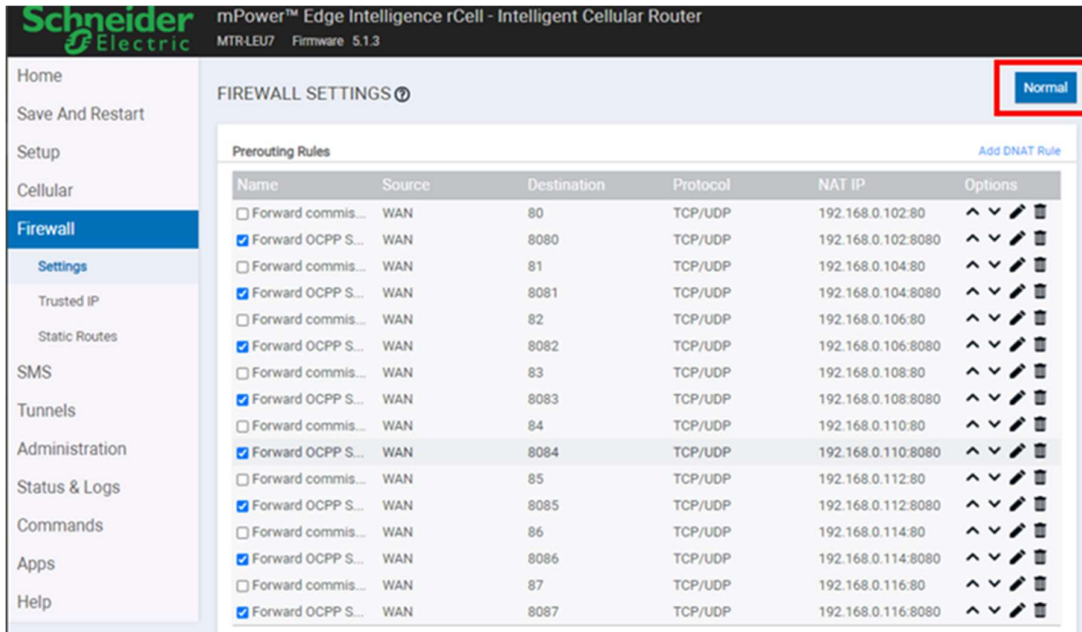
Schneider Electric

mPower™ Edge Intelligence rCell - Intelligent Cellular Router
MTR-LEU7 Firmware 5.1.3

Home
Save And Restart
Setup
Cellular
Firewall
Settings
Trusted IP
Static Routes
SMS
Tunnels
Administration
Status & Logs
Commands
Apps
Help

FIREWALL SETTINGS

Normal

Prerouting Rules

Add DNAT Rule

| Name | Source | Destination | Protocol | NAT IP | Options |
|---|---|---|---|---|---|
| Forward commis... | WAN | 80 | TCP/UDP | 192.168.0.102:80 | |
| Forward OCPP S... | WAN | 8080 | TCP/UDP | 192.168.0.102:8080 | |
| Forward commis... | WAN | 81 | TCP/UDP | 192.168.0.104:80 | |
| Forward OCPP S... | WAN | 8081 | TCP/UDP | 192.168.0.104:8080 | |
| Forward commis... | WAN | 82 | TCP/UDP | 192.168.0.106:80 | |
| Forward OCPP S... | WAN | 8082 | TCP/UDP | 192.168.0.106:8080 | |
| Forward commis... | WAN | 83 | TCP/UDP | 192.168.0.108:80 | |
| Forward OCPP S... | WAN | 8083 | TCP/UDP | 192.168.0.108:8080 | |
| Forward commis... | WAN | 84 | TCP/UDP | 192.168.0.110:80 | |
| Forward OCPP S... | WAN | 8084 | TCP/UDP | 192.168.0.110:8080 | |
| Forward commis... | WAN | 85 | TCP/UDP | 192.168.0.112:80 | |
| Forward OCPP S... | WAN | 8085 | TCP/UDP | 192.168.0.112:8080 | |
| Forward commis... | WAN | 86 | TCP/UDP | 192.168.0.114:80 | |
| Forward OCPP S... | WAN | 8086 | TCP/UDP | 192.168.0.114:8080 | |
| Forward commis... | WAN | 87 | TCP/UDP | 192.168.0.116:80 | |
| Forward OCPP S... | WAN | 8087 | TCP/UDP | 192.168.0.116:8080 | |